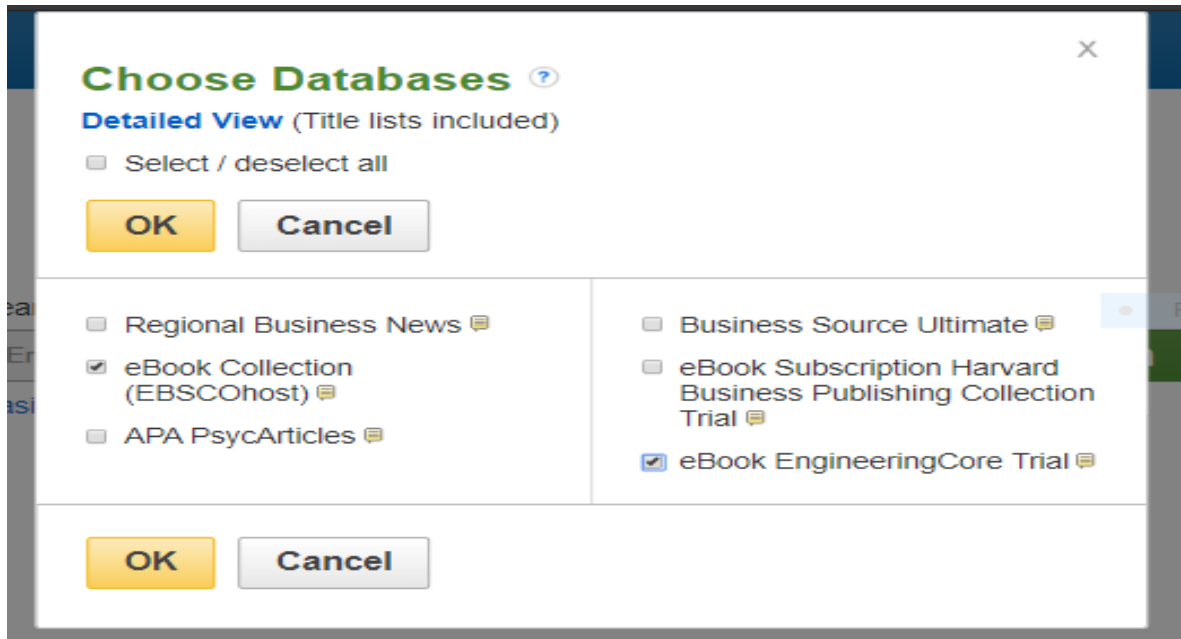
×

Choose Databases ?

Detailed View (Title lists included)

Select / deselect all

OK Cancel

Regional Business News

eBook Collection (EBSCOhost)

APA PsycArticles

Business Source Ultimate

eBook Subscription Harvard Business Publishing Collection Trial

eBook EngineeringCore Trial

OK Cancel